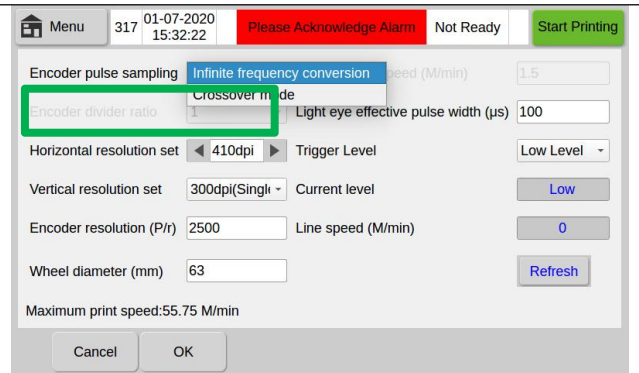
Menu 317 01-07-2020 15:32:22 Please Acknowledge Alarm Not Ready Start Printing

Encoder pulse sampling Infinite frequency conversion Crossover mode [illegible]peed (M/min) 1.5

Encoder divider ratio 1 Light eye effective pulse width (μs) 100

Horizontal resolution set 410dpi Trigger Level Low Level

Vertical resolution set 300dpi(Singl Current level Low

Encoder resolution (P/r) 2500 Line speed (M/min) 0

Wheel diameter (mm) 63 Refresh

Maximum print speed:55.75 M/min

Cancel OK